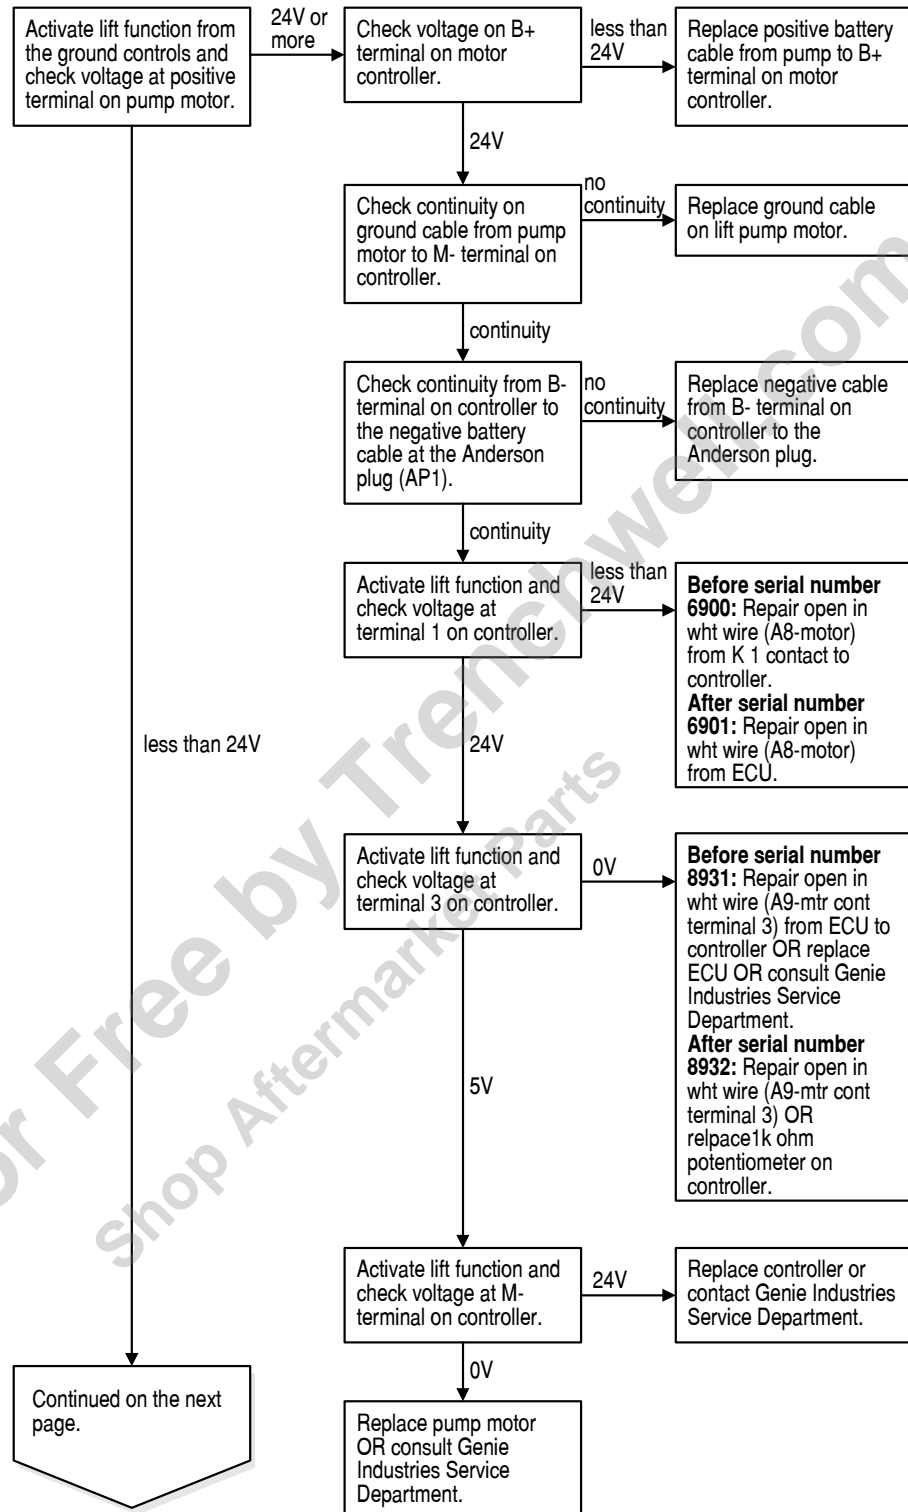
Activate lift function from the ground controls and check voltage at positive terminal on pump motor.

24V or more

Check voltage on B+ terminal on motor controller.

less than 24V

Replace positive battery cable from pump to B+ terminal on motor controller.

24V

Check continuity on ground cable from pump motor to M- terminal on controller.

no continuity

Replace ground cable on lift pump motor.

continuity

Check continuity from B- terminal on controller to the negative battery cable at the Anderson plug (AP1).

no continuity

Replace negative cable from B- terminal on controller to the Anderson plug.

continuity

Activate lift function and check voltage at terminal 1 on controller.

less than 24V

**Before serial number 6900:** Repair open in wht wire (A8-motor) from K 1 contact to controller. **After serial number 6901:** Repair open in wht wire (A8-motor) from ECU.

less than 24V

24V

Activate lift function and check voltage at terminal 3 on controller.

0V

**Before serial number 8931:** Repair open in wht wire (A9-mtr cont terminal 3) from ECU to controller OR replace ECU OR consult Genie Industries Service Department. **After serial number 8932:** Repair open in wht wire (A9-mtr cont terminal 3) OR relpace1k ohm potentiometer on controller.

5V

Activate lift function and check voltage at M-terminal on controller.

24V

Replace controller or contact Genie Industries Service Department.

0V

Replace pump motor OR consult Genie Industries Service Department.

Continued on the next page.

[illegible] Free by Trenchwerx.com

Shop Aftermarket Parts